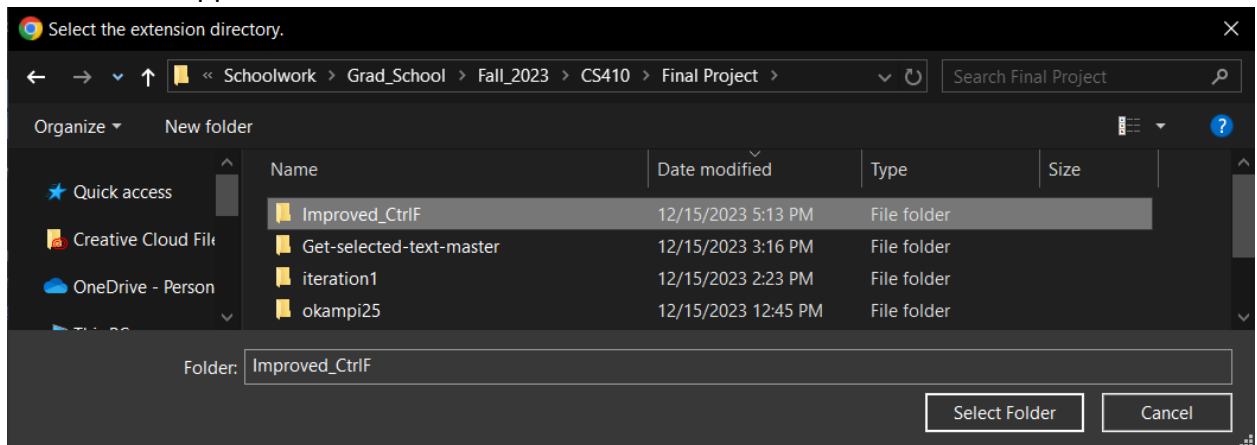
Select the extension directory.

« Schoolwork > Grad_School > Fall_2023 > CS410 > Final Project >

Search Final Project

Organize ▾ New folder

Quick access
Creative Cloud File
OneDrive - Person
This PC

| Name | Date modified | Type | Size |
|---|---|---|---|
| Improved_CtrlF | 12/15/2023 5:13 PM | File folder | |
| Get-selected-text-master | 12/15/2023 3:16 PM | File folder | |
| iteration1 | 12/15/2023 2:23 PM | File folder | |
| okampi25 | 12/15/2023 12:45 PM | File folder | |

Folder: Improved_CtrlF

Select Folder Cancel